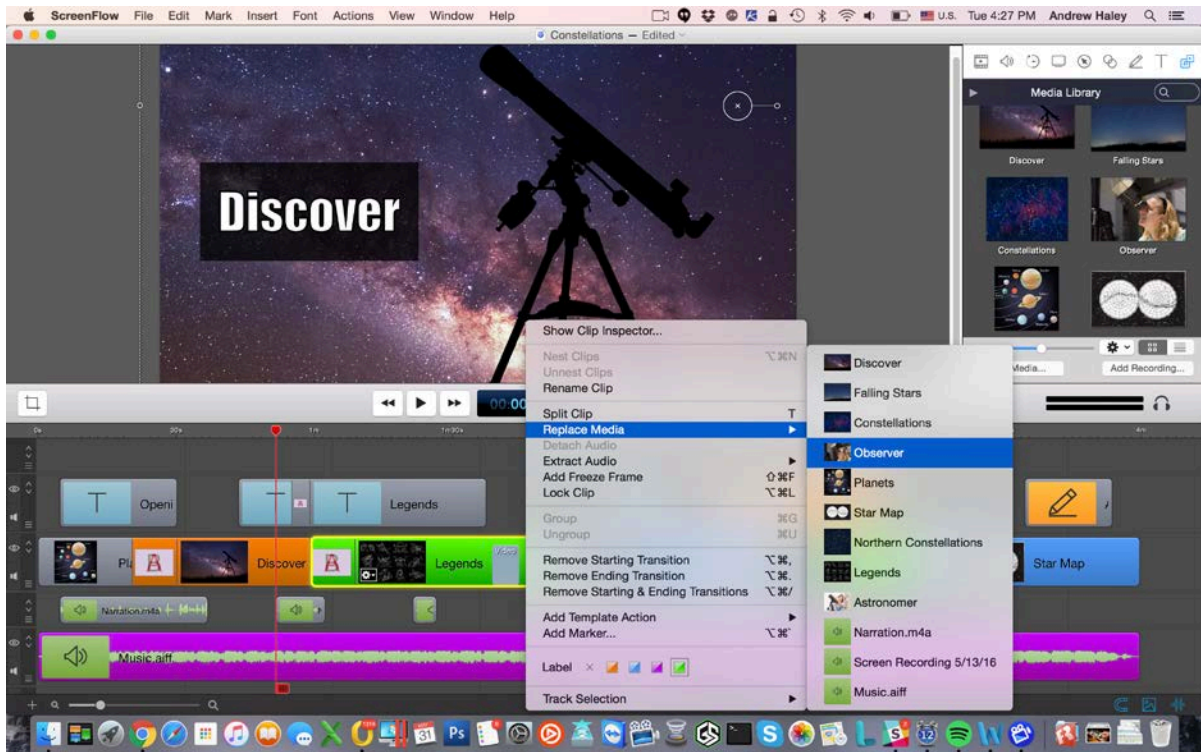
ScreenFlow File Edit Mark Insert Font Actions View Window Help
U.S. Tue 4:27 PM Andrew Haley
Constellations — Edited

Discover

Media Library
Discover
Falling Stars
Constellations
Observer
Media...
Add Recording...

Show Clip Inspector...
Nest Clips ⌥⌘N
Unnest Clips
Rename Clip
Split Clip T
Replace Media
Detach Audio
Extract Audio
Add Freeze Frame ⇧⌘F
Lock Clip ⌥⌘L
Group ⌘G
Ungroup ⌘U
Remove Starting Transition ⌥⌘,
Remove Ending Transition ⌥⌘.
Remove Starting & Ending Transitions ⌥⌘/
Add Template Action
Add Marker... ⌥⌘'
Label ×
Track Selection

Discover
Falling Stars
Constellations
Observer
Planets
Star Map
Northern Constellations
Legends
Astronomer
Narration.m4a
Screen Recording 5/13/16
Music.aiff

00:00
0s
30s
1m
1m30s
4m
Openi
Legends
Pl
Discover
Legends
Star Map
Narration.m4a
Music.aiff